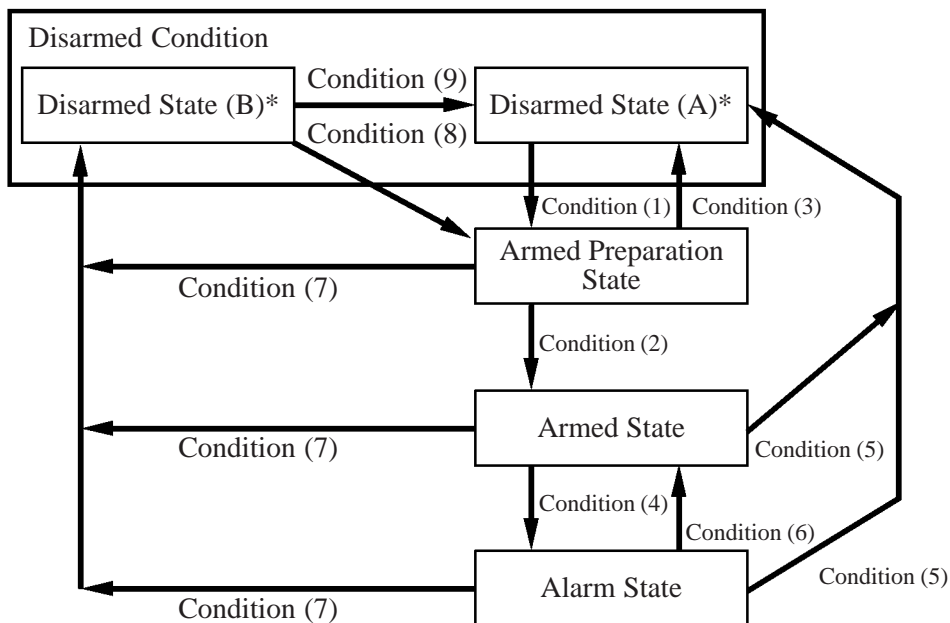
Disarmed Condition

Disarmed State (B)*

Condition (9)

Condition (8)

Disarmed State (A)*

Condition (1)

Condition (3)

Armed Preparation State

Condition (7)

Condition (2)

Armed State

Condition (7)

Condition (5)

Condition (4)

Condition (6)

Alarm State

Condition (7)

Condition (5)